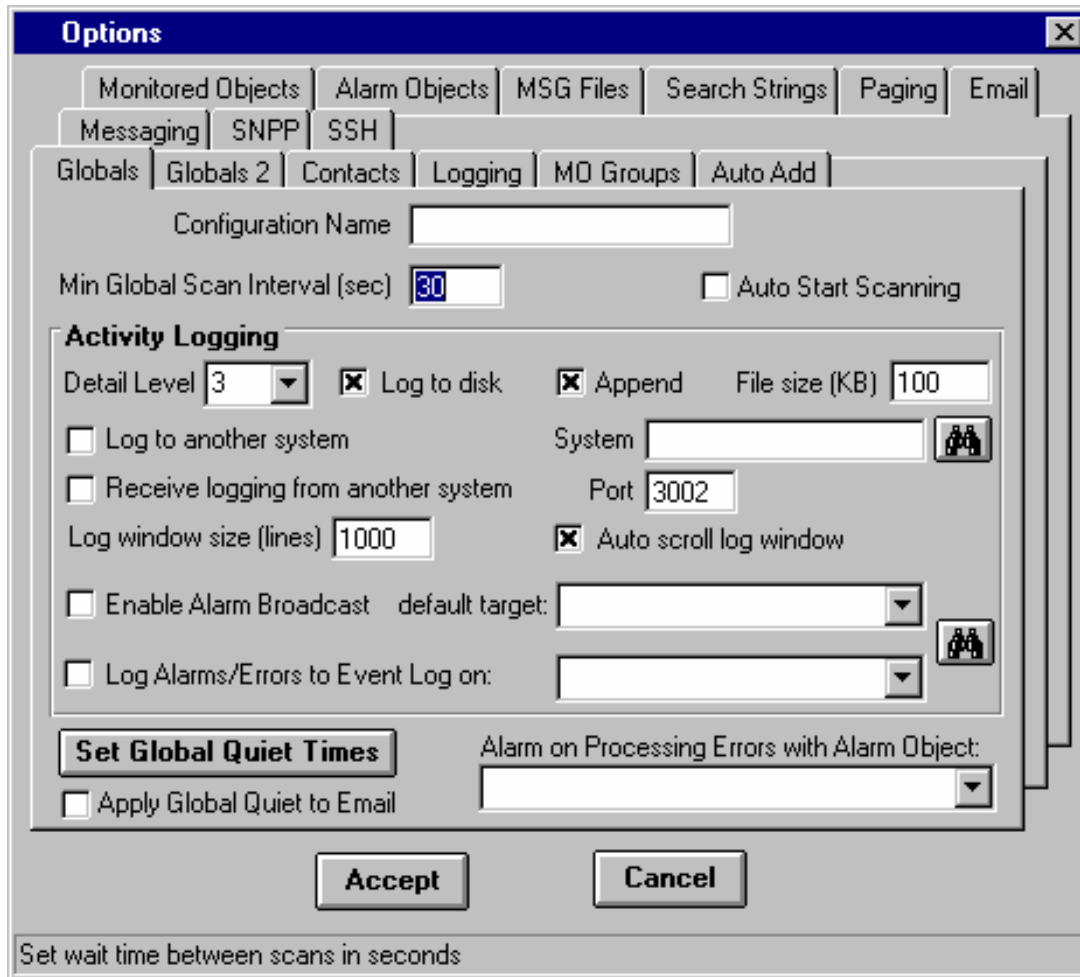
Options

Monitored Objects | Alarm Objects | MSG Files | Search Strings | Paging | Email

Messaging | SNPP | SSH

Globals | Globals 2 | Contacts | Logging | MO Groups | Auto Add

Configuration Name

Min Global Scan Interval (sec) 30

Auto Start Scanning

Activity Logging

Detail Level 3

Log to disk

Append

File size (KB) 100

Log to another system

System

Receive logging from another system

Port 3002

Log window size (lines) 1000

Auto scroll log window

Enable Alarm Broadcast

default target:

Log Alarms/Errors to Event Log on:

Set Global Quiet Times

Alarm on Processing Errors with Alarm Object:

Apply Global Quiet to Email

Accept

Cancel

Set wait time between scans in seconds